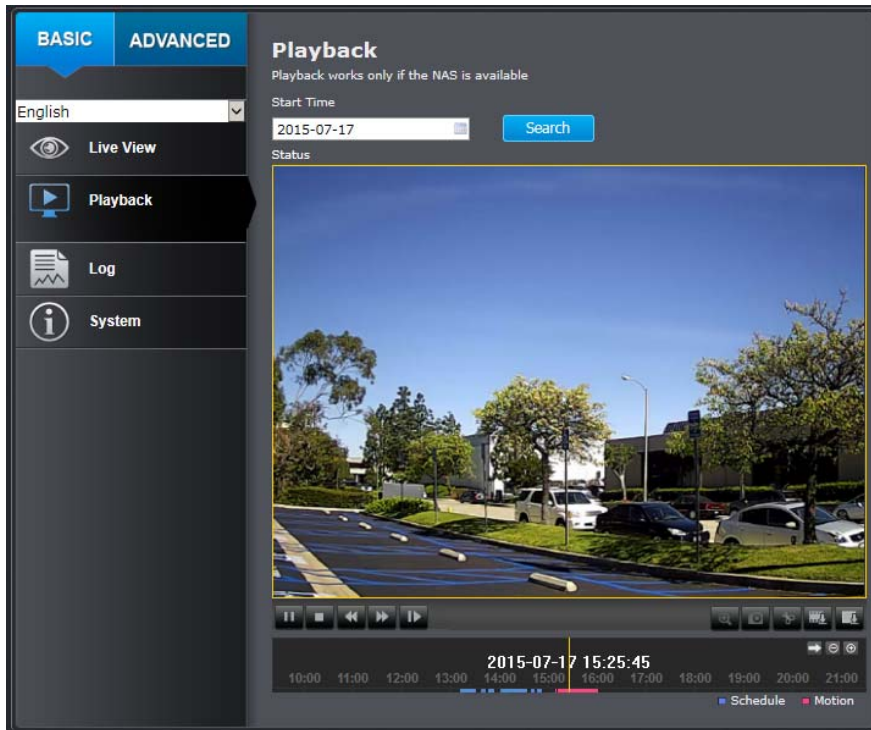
BASIC ADVANCED

English

Live View

Playback

Log

System

Playback

Playback works only if the NAS is available

Start Time

2015-07-17

Search

Status

2015-07-17 15:25:45

10:00 11:00 12:00 13:00 14:00 15:00 16:00 17:00 18:00 19:00 20:00 21:00

Schedule Motion